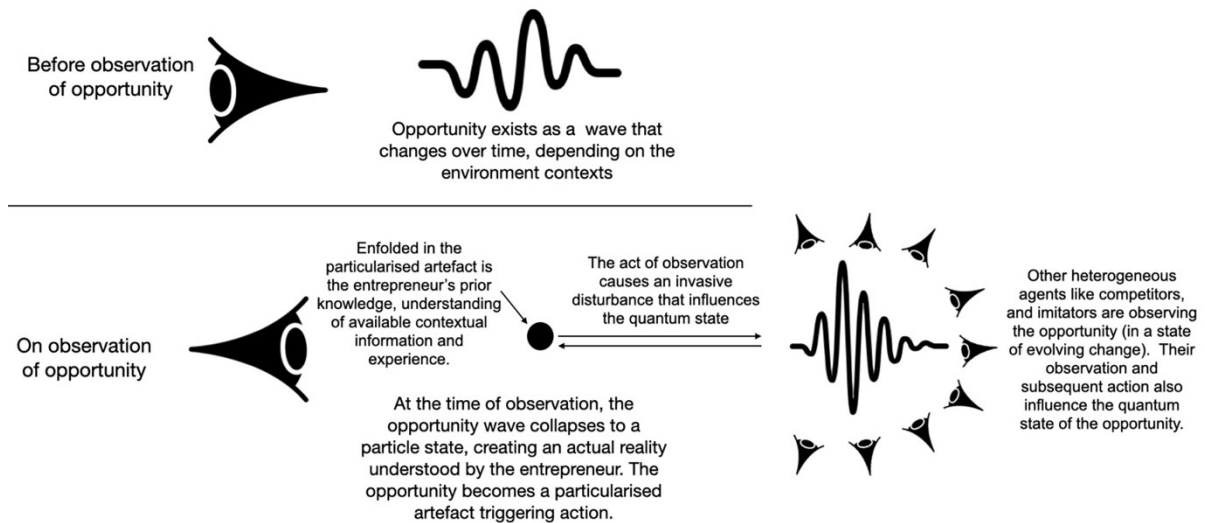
Before observation of opportunity

Opportunity exists as a wave that changes over time, depending on the environment contexts

On observation of opportunity

Enfolded in the particularised artefact is the entrepreneur's prior knowledge, understanding of available contextual information and experience.

The act of observation causes an invasive disturbance that influences the quantum state

Other heterogeneous agents like competitors, and imitators are observing the opportunity (in a state of evolving change). Their observation and subsequent action also influence the quantum state of the opportunity.

At the time of observation, the opportunity wave collapses to a particle state, creating an actual reality understood by the entrepreneur. The opportunity becomes a particularised artefact triggering action.